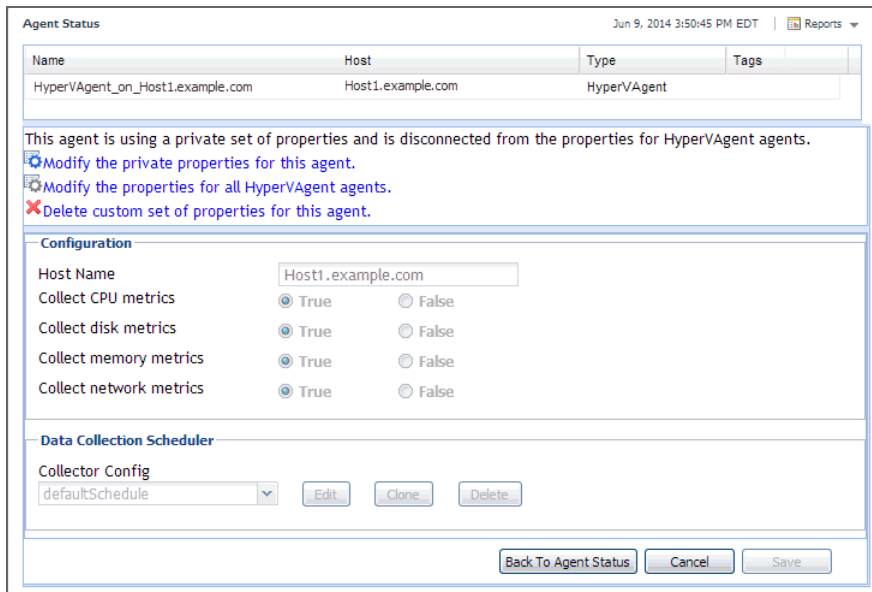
Agent Status

Jun 9, 2014 3:50:45 PM EDT | Reports

| Name | Host | Type | Tags |
|---|---|---|---|
| HyperVAgent_on_Host1.example.com | Host1.example.com | HyperVAgent | |

This agent is using a private set of properties and is disconnected from the properties for HyperVAgent agents.

Modify the private properties for this agent.

Modify the properties for all HyperVAgent agents.

Delete custom set of properties for this agent.

Configuration

Host Name Host1.example.com

Collect CPU metrics True False

Collect disk metrics True False

Collect memory metrics True False

Collect network metrics True False

Data Collection Scheduler

Collector Config

defaultSchedule Edit Clone Delete

Back To Agent Status Cancel Save